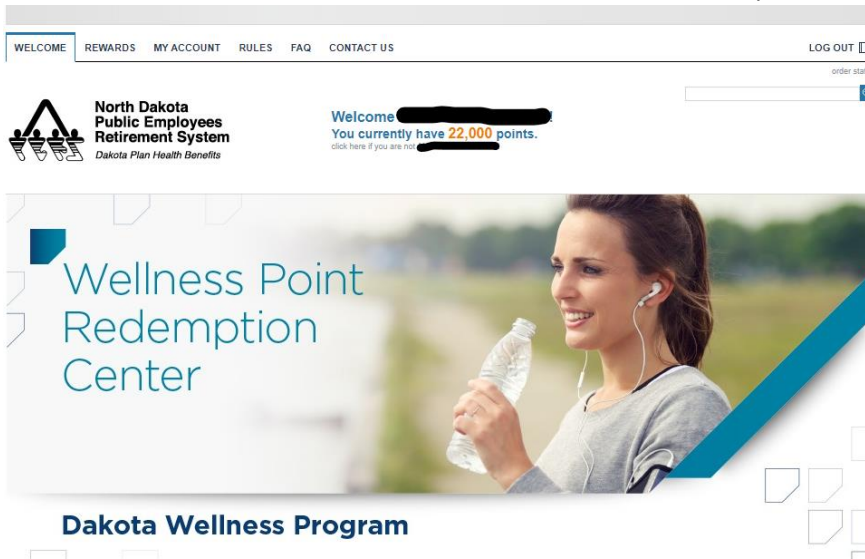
WELCOME REWARDS MY ACCOUNT RULES FAQ CONTACT US

LOG OUT

order sta

North Dakota Public Employees Retirement System
Dakota Plan Health Benefits

Welcome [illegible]
You currently have 22,000 points.
click here if you are not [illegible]

Wellness Point Redemption Center

Dakota Wellness Program